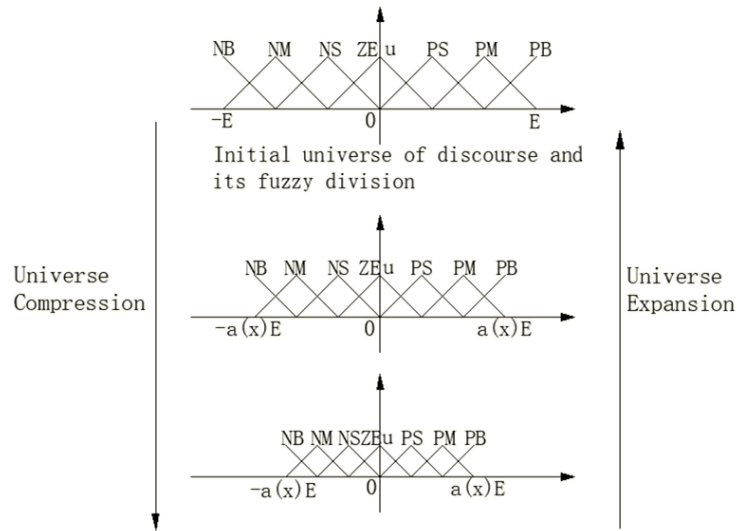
NB NM NS ZE u PS PM PB

−E 0 E

Initial universe of discourse and its fuzzy division

Universe Compression

NB NM NS ZE u PS PM PB

−a(x)E 0 a(x)E

Universe Expansion

NB NM NS ZE u PS PM PB

−a(x)E 0 a(x)E